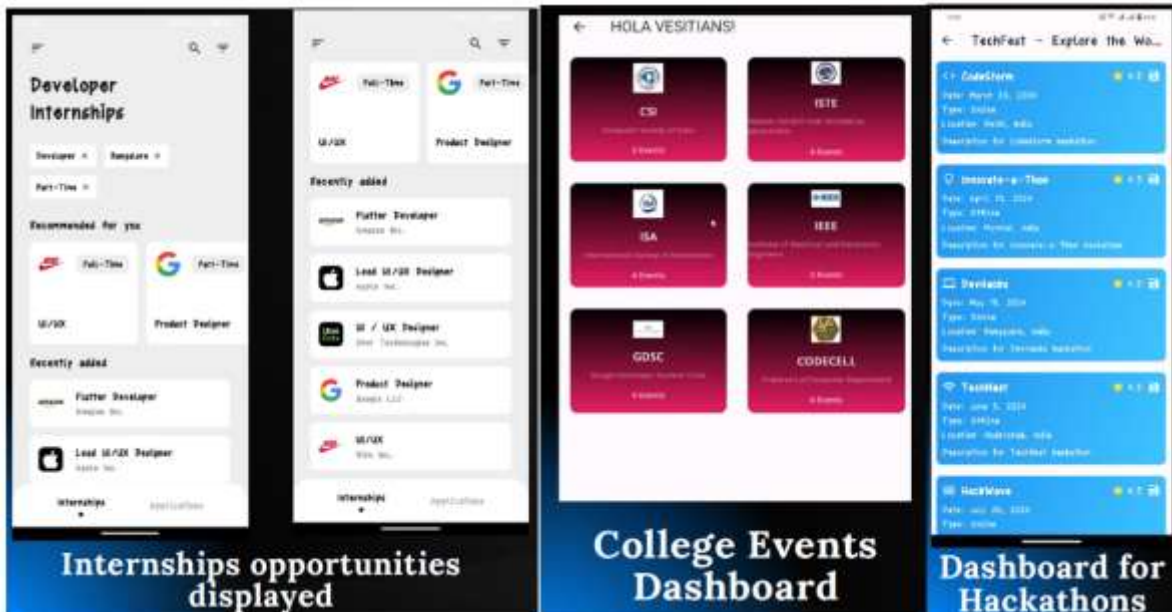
Developer Internships

Developer × Bangalore × Part-Time ×

Recommended for you

Full-Time
Part-Time

UI/UX
Product Designer

Recently added

Flutter Developer
Amazon Inc.

Lead UI/UX Designer
Apple Inc.

Internships
Applications

Full-Time
Part-Time

UI/UX
Product Designer

Recently added

Flutter Developer
Amazon Inc.

Lead UI/UX Designer
Apple Inc.

UI / UX Designer
Uber Technologies Inc.

Product Designer
Google LLC

UI/UX
Nike Inc.

Internships
Applications

Internships opportunities displayed

← HOLA VESITIANS!

CSI
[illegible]
0 Events

ISTE
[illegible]
0 Events

ISA
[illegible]
0 Events

IEEE
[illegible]
0 Events

GDSC
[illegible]
0 Events

CODECELL
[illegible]
0 Events

College Events Dashboard

← TechFest - Explore the Wo...

CodeStorm
Date: March 15, 2024
Type: Online
Location: Delhi, India
Description for CodeStorm Hackathon

Innovate-a-Thon
Date: April 20, 2024
Type: Offline
Location: Mumbai, India
Description for Innovate-a-Thon Hackathon

DevHacks
Date: May 10, 2024
Type: Online
Location: Bangalore, India
Description for DevHacks Hackathon

TechHunt
Date: June 5, 2024
Type: Offline
Location: Hyderabad, India
Description for TechHunt Hackathon

HackWave
Date: July 20, 2024
Type: Online

Dashboard for Hackathons